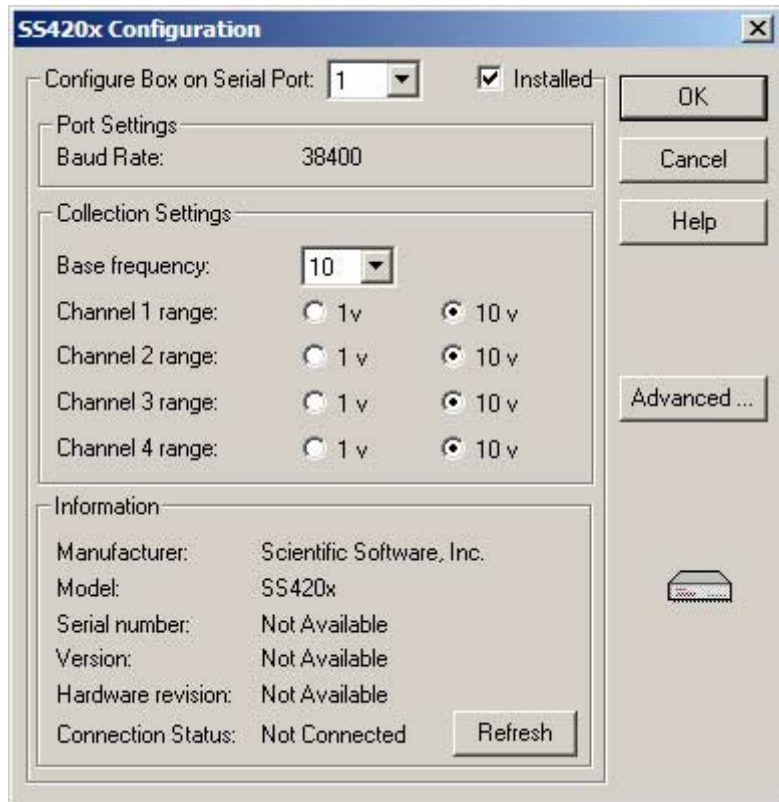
SS420x Configuration

Configure Box on Serial Port: 1

Installed

OK

Cancel

Help

Port Settings

Baud Rate: 38400

Collection Settings

Base frequency: 10

Channel 1 range: 1v 10 v

Channel 2 range: 1 v 10 v

Channel 3 range: 1 v 10 v

Channel 4 range: 1 v 10 v

Advanced ...

Information

Manufacturer: Scientific Software, Inc.

Model: SS420x

Serial number: Not Available

Version: Not Available

Hardware revision: Not Available

Connection Status: Not Connected

Refresh